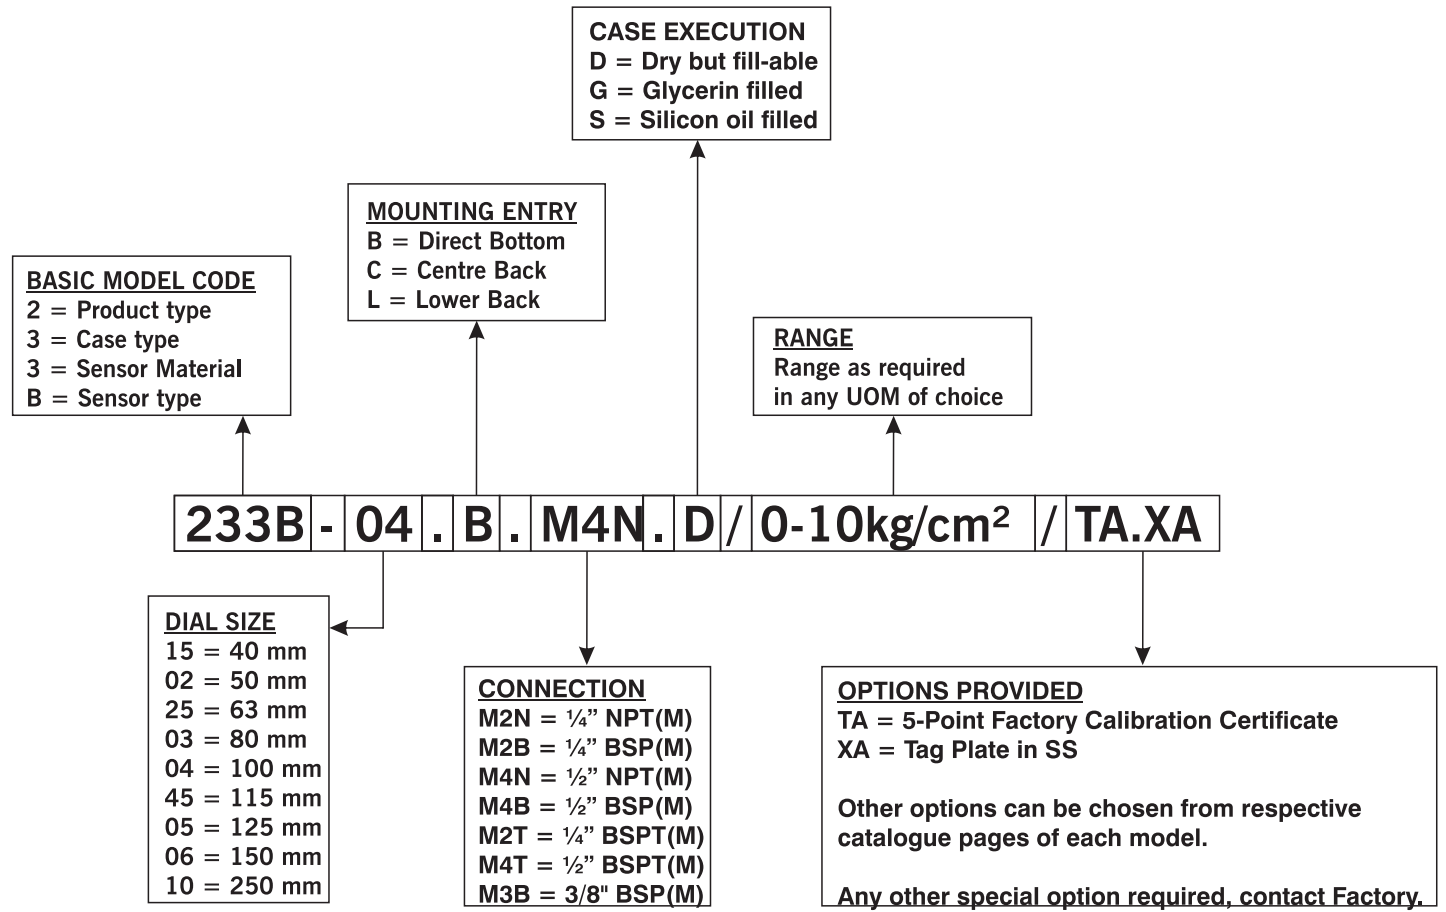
CASE EXECUTION
D = Dry but fill-able
G = Glycerin filled
S = Silicon oil filled

MOUNTING ENTRY
B = Direct Bottom
C = Centre Back
L = Lower Back

BASIC MODEL CODE
2 = Product type
3 = Case type
3 = Sensor Material
B = Sensor type

RANGE
Range as required in any UOM of choice

233B - 04 . B . M4N . D / 0-10kg/cm$^2$ / TA.XA

DIAL SIZE
15 = 40 mm
02 = 50 mm
25 = 63 mm
03 = 80 mm
04 = 100 mm
45 = 115 mm
05 = 125 mm
06 = 150 mm
10 = 250 mm

CONNECTION
M2N = ¼" NPT(M)
M2B = ¼" BSP(M)
M4N = ½" NPT(M)
M4B = ½" BSP(M)
M2T = ¼" BSPT(M)
M4T = ½" BSPT(M)
M3B = 3/8" BSP(M)

OPTIONS PROVIDED
TA = 5-Point Factory Calibration Certificate
XA = Tag Plate in SS

Other options can be chosen from respective catalogue pages of each model.

Any other special option required, contact Factory.